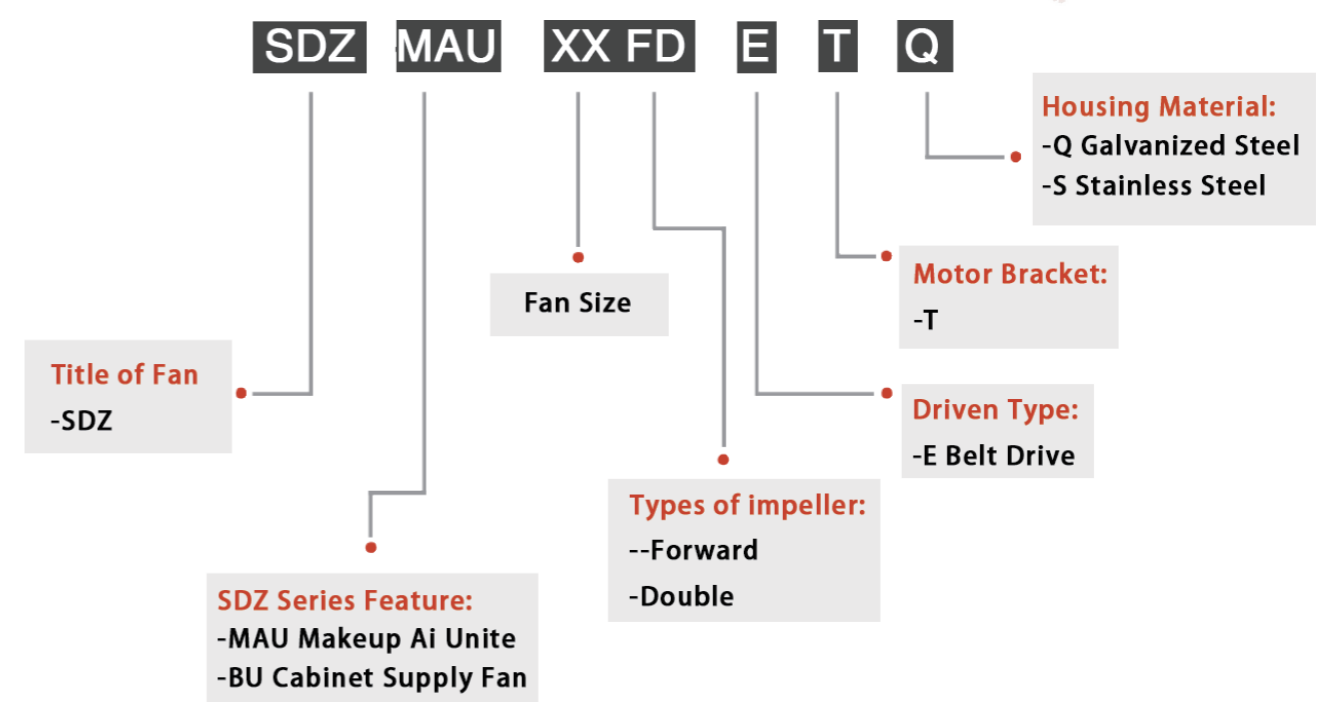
SDZ MAU XX FD E T Q

Housing Material:
-Q Galvanized Steel
-S Stainless Steel

Fan Size

Motor Bracket:
-T

Title of Fan
-SDZ

Driven Type:
-E Belt Drive

Types of impeller:
--Forward
-Double

SDZ Series Feature:
-MAU Makeup Ai Unite
-BU Cabinet Supply Fan